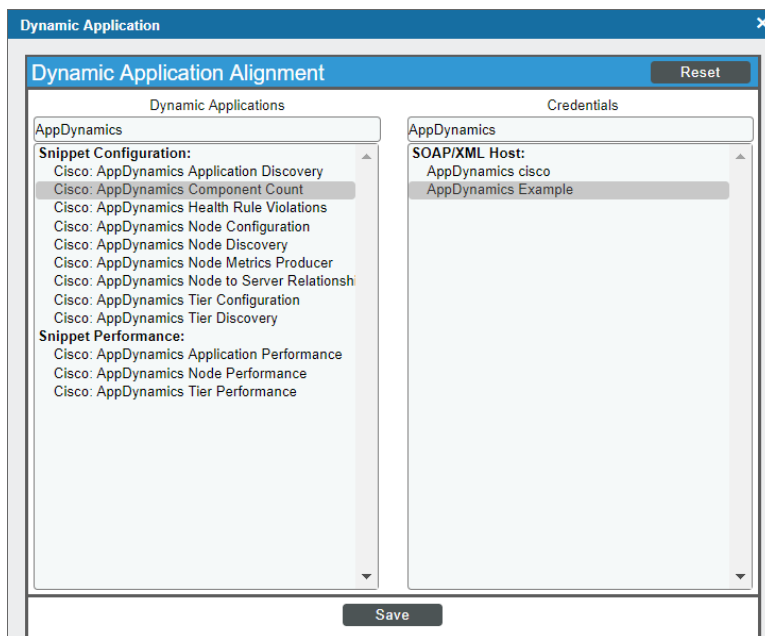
Dynamic Application ×

Dynamic Application Alignment
Reset

Dynamic Applications
AppDynamics
Snippet Configuration:
Cisco: AppDynamics Application Discovery
Cisco: AppDynamics Component Count
Cisco: AppDynamics Health Rule Violations
Cisco: AppDynamics Node Configuration
Cisco: AppDynamics Node Discovery
Cisco: AppDynamics Node Metrics Producer
Cisco: AppDynamics Node to Server Relationshi
Cisco: AppDynamics Tier Configuration
Cisco: AppDynamics Tier Discovery
Snippet Performance:
Cisco: AppDynamics Application Performance
Cisco: AppDynamics Node Performance
Cisco: AppDynamics Tier Performance

Credentials
AppDynamics
SOAP/XML Host:
AppDynamics cisco
AppDynamics Example

Save